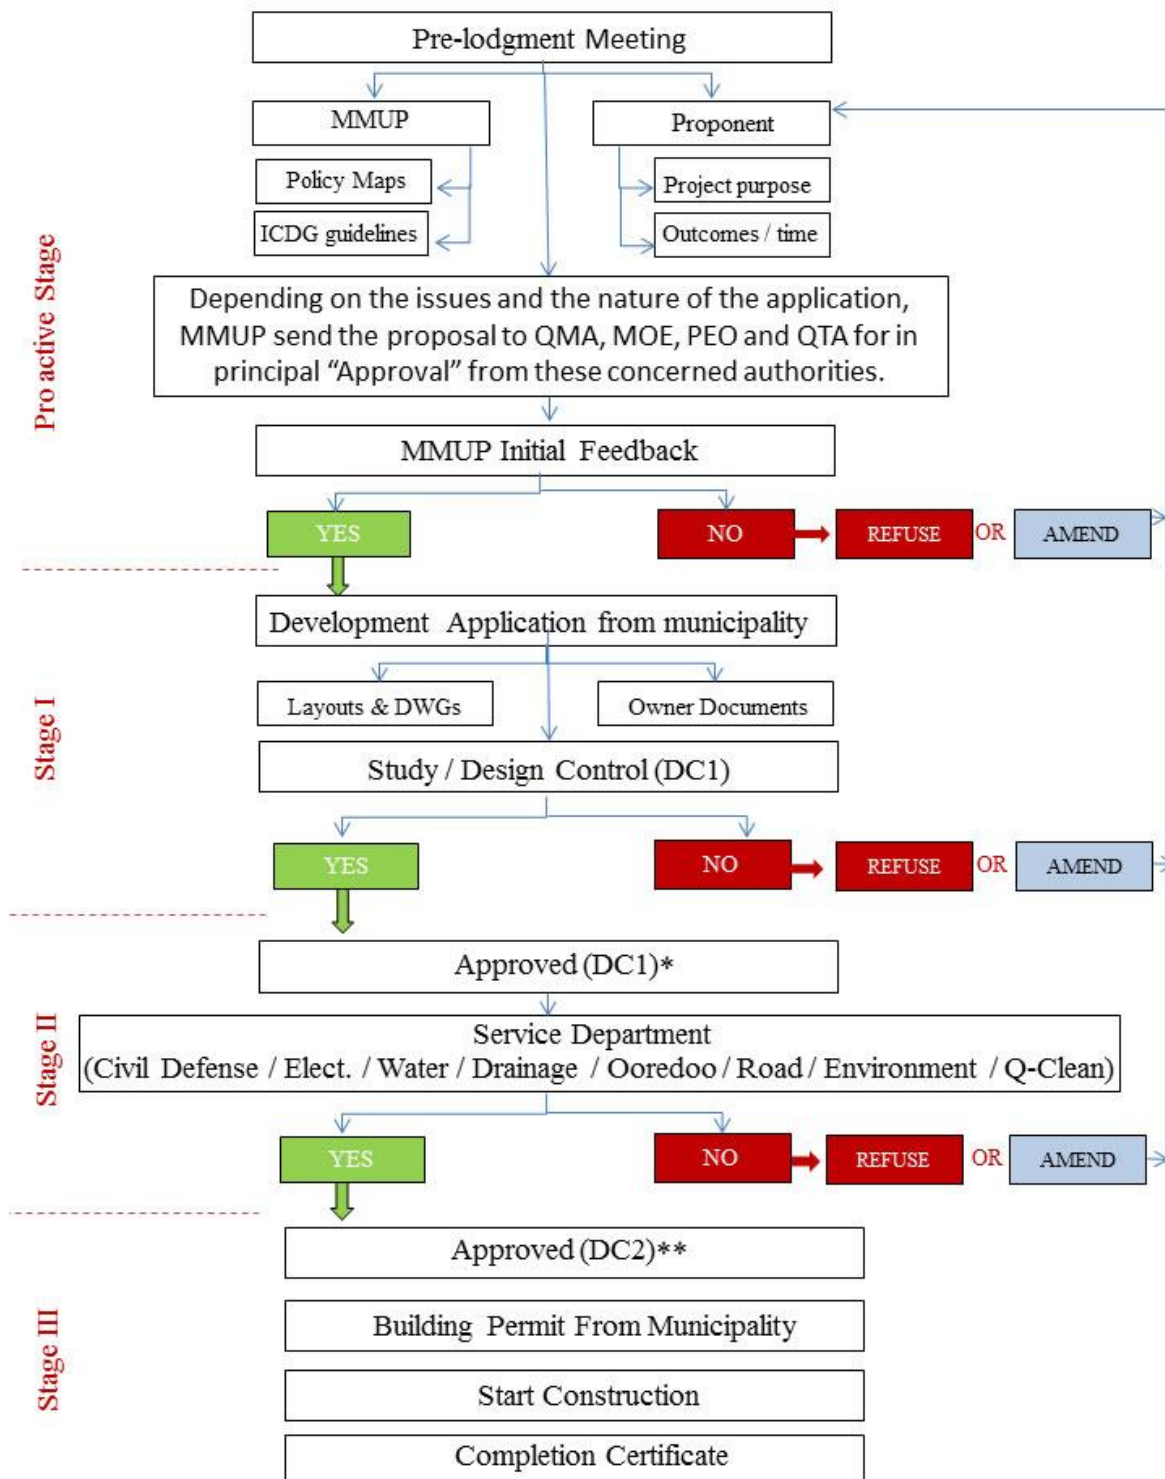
Pro active Stage

Pre-lodgment Meeting

MMUP

Proponent

Policy Maps

ICDG guidelines

Project purpose

Outcomes / time

Depending on the issues and the nature of the application, MMUP send the proposal to QMA, MOE, PEO and QTA for in principal "Approval" from these concerned authorities.

MMUP Initial Feedback

YES

NO

REFUSE

OR

AMEND

Stage I

Development Application from municipality

Layouts & DWGs

Owner Documents

Study / Design Control (DC1)

YES

NO

REFUSE

OR

AMEND

Stage II

Approved (DC1)*

Service Department
(Civil Defense / Elect. / Water / Drainage / Ooredoo / Road / Environment / Q-Clean)

YES

NO

REFUSE

OR

AMEND

Stage III

Approved (DC2)**

Building Permit From Municipality

Start Construction

Completion Certificate